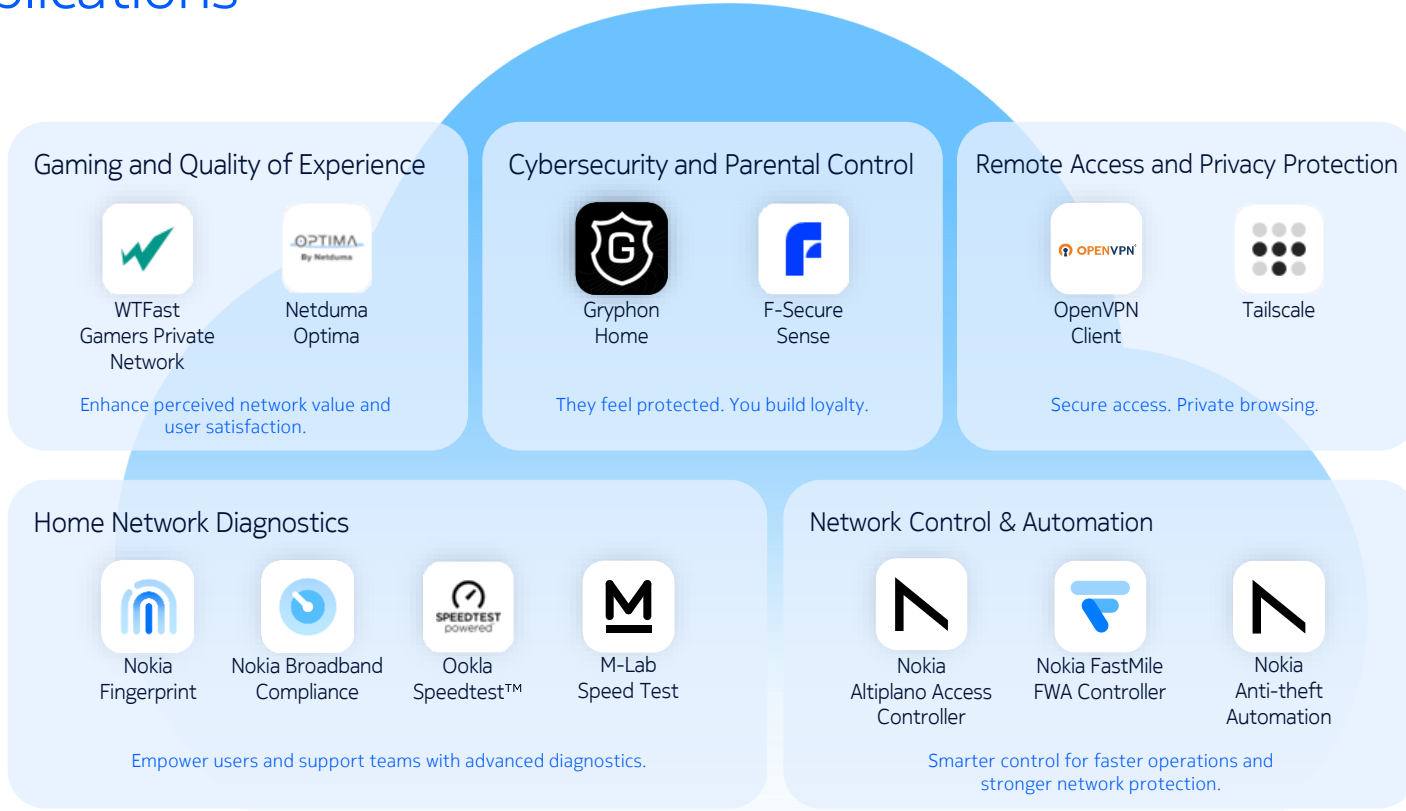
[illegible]lications

Gaming and Quality of Experience

WTFast Gamers Private Network

OPTIMA By Netduma

Netduma Optima

Enhance perceived network value and user satisfaction.

Cybersecurity and Parental Control

G

Gryphon Home

F-Secure Sense

They feel protected. You build loyalty.

Remote Access and Privacy Protection

OPENVPN

OpenVPN Client

Tailscale

Secure access. Private browsing.

Home Network Diagnostics

Nokia Fingerprint

Nokia Broadband Compliance

SPEEDTEST powered

Ookla Speedtest™

M

M-Lab Speed Test

Empower users and support teams with advanced diagnostics.

Network Control & Automation

Nokia Altiplano Access Controller

Nokia FastMile FWA Controller

Nokia Anti-theft Automation

Smarter control for faster operations and stronger network protection.